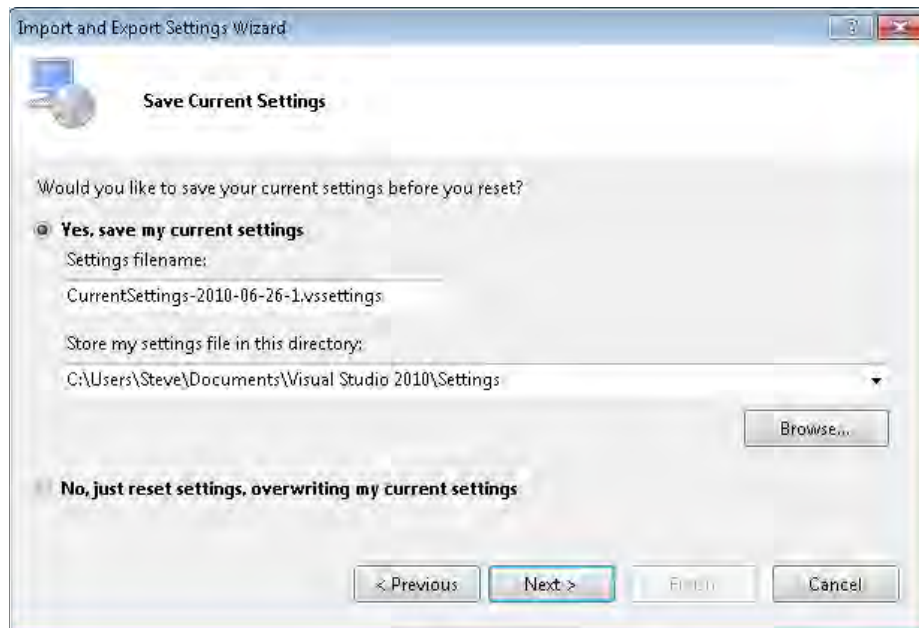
Import and Export Settings Wizard

?

Save Current Settings

Would you like to save your current settings before you reset?

Yes, save my current settings

Settings filename:

CurrentSettings-2010-06-26-1.vssettings

Store my settings file in this directory:

C:\Users\Steve\Documents\Visual Studio 2010\Settings

Browse...

No, just reset settings, overwriting my current settings

< Previous

Next >

Finish

Cancel